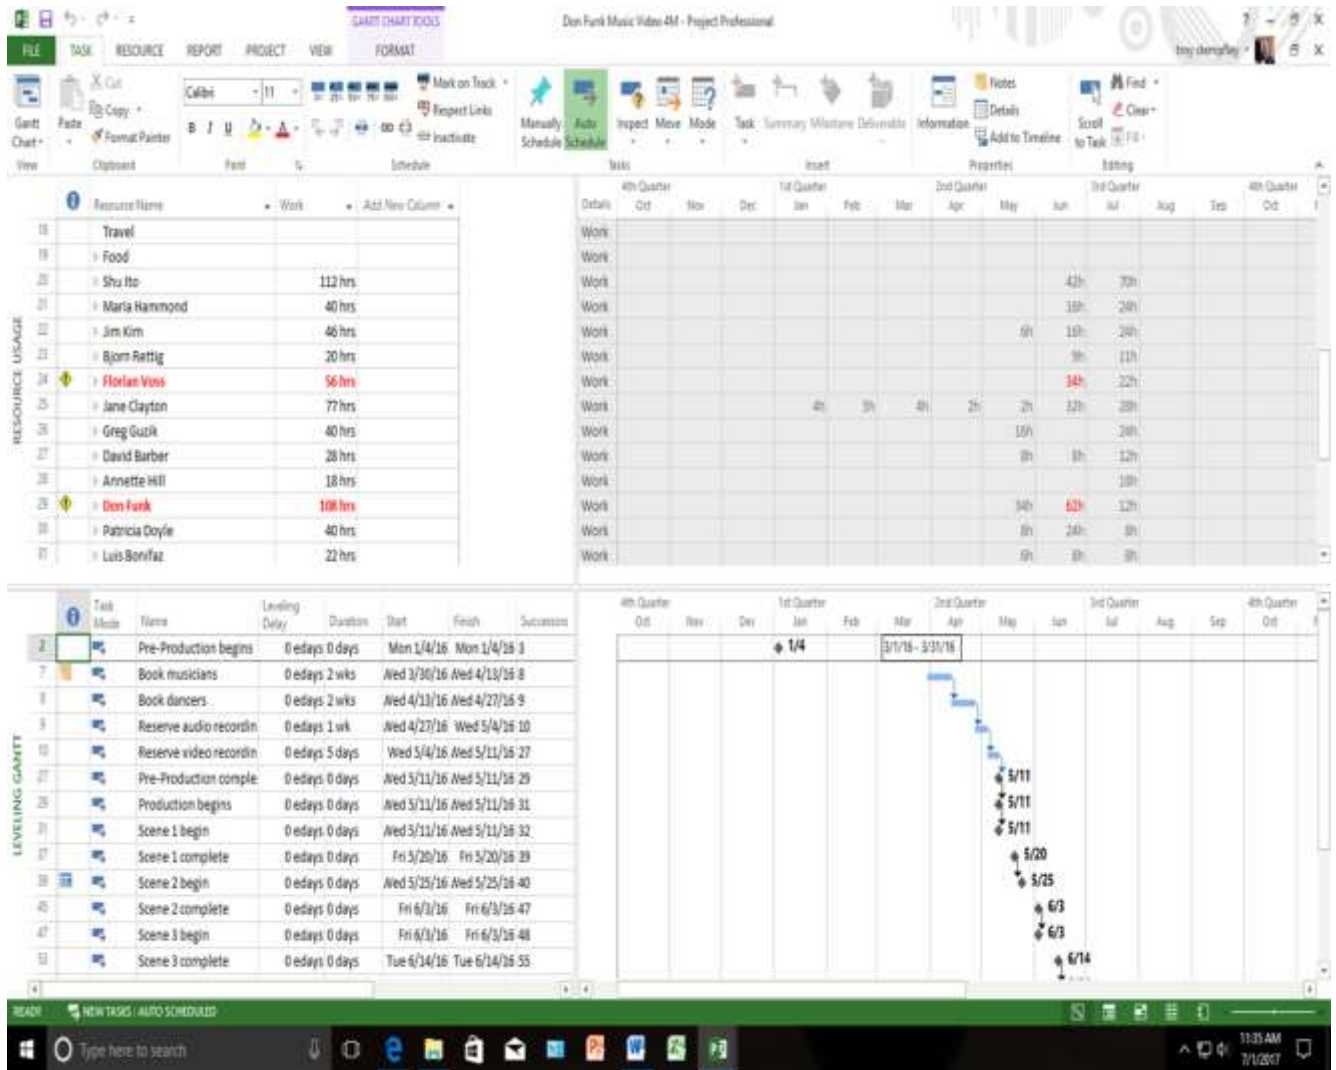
GANTT CHART TOOLS
Don Funk Music Video 4M - Project Professional
FILE TASK RESOURCE REPORT PROJECT VIEW FORMAT
Gantt Chart
Paste
Cut
Copy
Format Painter
Calibri 11
Mark on Track
Respect Links
Inactivate
Manually Schedule
Auto Schedule
Inspect Move Mode
Task Summary Milestone Deliverable
Information
Notes
Details
Add to Timeline
Scroll to Task
Find
Clear
Fill
View Clipboard Font Schedule Tasks Insert Properties Editing

RESOURCE USAGE

| | | Resource Name | Work | Add New Column |
|---|---|---|---|---|
| 18 | | Travel | | |
| 19 | | Food | | |
| 20 | | Shu Ito | 112 hrs | |
| 21 | | Maria Hammond | 40 hrs | |
| 22 | | Jim Kim | 46 hrs | |
| 23 | | Bjorn Rettig | 20 hrs | |
| 24 | | Florian Voss | 56 hrs | |
| 25 | | Jane Clayton | 77 hrs | |
| 26 | | Greg Guzik | 40 hrs | |
| 27 | | David Barber | 28 hrs | |
| 28 | | Annette Hill | 18 hrs | |
| 29 | | Don Funk | 108 hrs | |
| 30 | | Patricia Doyle | 40 hrs | |
| 31 | | Luis Bonifaz | 22 hrs | |

Details 4th Quarter Oct Nov Dec 1st Quarter Jan Feb Mar 2nd Quarter Apr May Jun 3rd Quarter Jul Aug Sep 4th Quarter Oct
Work
42h 70h
16h 24h
6h 16h 24h
9h 11h
34h 22h
4h 5h 4h 2h 2h 32h 28h
16h 24h
8h 8h 12h
16h
14h 62h 12h
8h 24h 8h
6h 8h 8h

LEVELING GANTT

| | | Task Mode | Name | Leveling Delay | Duration | Start | Finish | Successors |
|---|---|---|---|---|---|---|---|---|
| 2 | | | Pre-Production begins | 0 edays | 0 days | Mon 1/4/16 | Mon 1/4/16 | 3 |
| 7 | | | Book musicians | 0 edays | 2 wks | Wed 3/30/16 | Wed 4/13/16 | 8 |
| 8 | | | Book dancers | 0 edays | 2 wks | Wed 4/13/16 | Wed 4/27/16 | 9 |
| 9 | | | Reserve audio recordin | 0 edays | 1 wk | Wed 4/27/16 | Wed 5/4/16 | 10 |
| 10 | | | Reserve video recordin | 0 edays | 5 days | Wed 5/4/16 | Wed 5/11/16 | 27 |
| 27 | | | Pre-Production comple | 0 edays | 0 days | Wed 5/11/16 | Wed 5/11/16 | 29 |
| 29 | | | Production begins | 0 edays | 0 days | Wed 5/11/16 | Wed 5/11/16 | 31 |
| 31 | | | Scene 1 begin | 0 edays | 0 days | Wed 5/11/16 | Wed 5/11/16 | 32 |
| 37 | | | Scene 1 complete | 0 edays | 0 days | Fri 5/20/16 | Fri 5/20/16 | 39 |
| 39 | | | Scene 2 begin | 0 edays | 0 days | Wed 5/25/16 | Wed 5/25/16 | 40 |
| 45 | | | Scene 2 complete | 0 edays | 0 days | Fri 6/3/16 | Fri 6/3/16 | 47 |
| 47 | | | Scene 3 begin | 0 edays | 0 days | Fri 6/3/16 | Fri 6/3/16 | 48 |
| 53 | | | Scene 3 complete | 0 edays | 0 days | Tue 6/14/16 | Tue 6/14/16 | 55 |

1/4
3/1/16 - 3/31/16
5/11
5/11
5/11
5/20
5/25
6/3
6/3
6/14

READY NEW TASKS : AUTO SCHEDULED
Type here to search
11:35 AM 7/1/2017